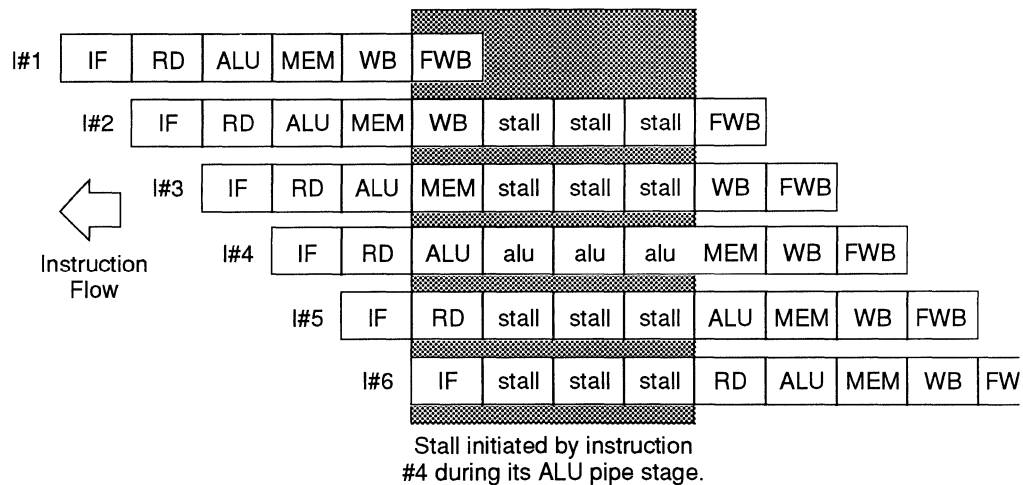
| I#1 | IF | RD | ALU | MEM | WB | FWB | | | | | | | |
|---|---|---|---|---|---|---|---|---|---|---|---|---|---|
| I#2 | | IF | RD | ALU | MEM | WB | stall | stall | stall | FWB | | | |
| I#3 | | | IF | RD | ALU | MEM | stall | stall | stall | WB | FWB | | |
| I#4 | | | | IF | RD | ALU | alu | alu | alu | MEM | WB | FWB | |
| I#5 | | | | | IF | RD | stall | stall | stall | ALU | MEM | WB | FWB |
| I#6 | | | | | | IF | stall | stall | stall | RD | ALU | MEM | WB | FW |

Instruction Flow

Stall initiated by instruction #4 during its ALU pipe stage.